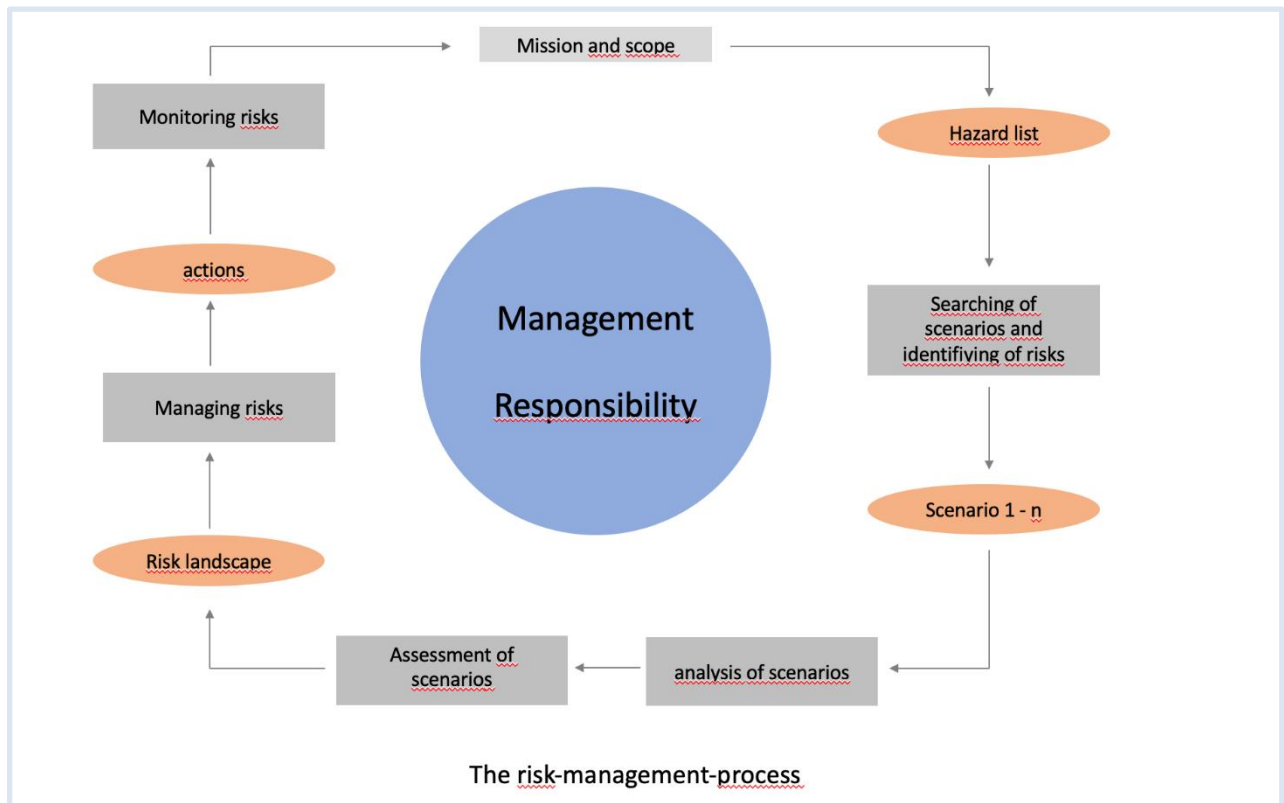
Mission and scope

Hazard list

Searching of scenarios and identifiving of risks

Scenario 1 - n

analysis of scenarios

Assessment of scenarios

Risk landscape

Managing risks

actions

Monitoring risks

Management

Responsibility

The risk-management-process